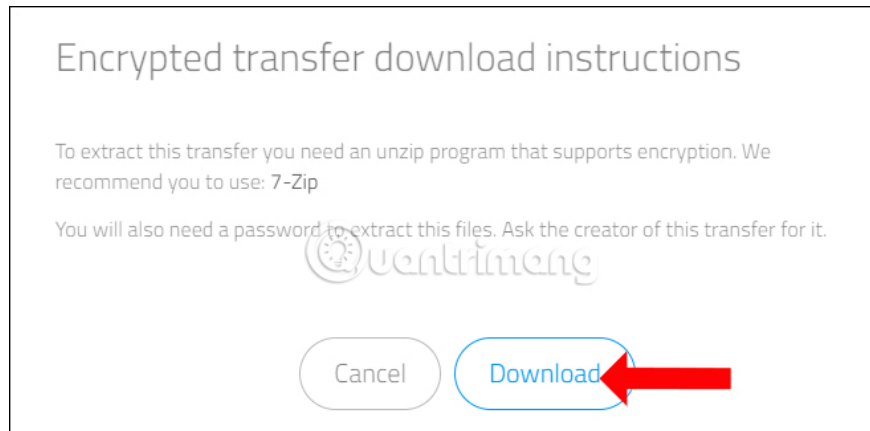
Encrypted transfer download instructions

To extract this transfer you need an unzip program that supports encryption. We recommend you to use: 7-Zip

You will also need a password to extract this files. Ask the creator of this transfer for it.

quantrimang

Cancel

Download